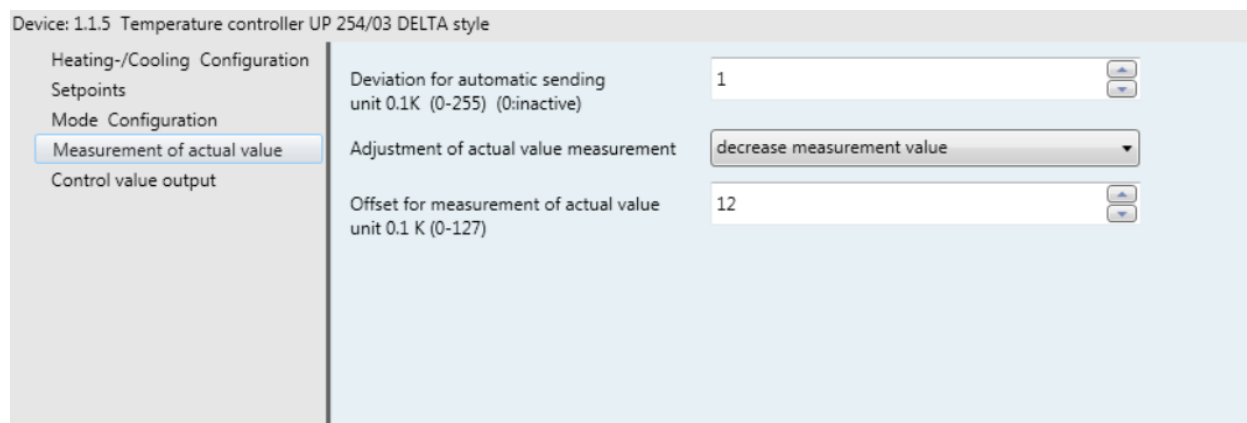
Device: 1.1.5 Temperature controller UP 254/03 DELTA style

Heating-/Cooling Configuration
Setpoints
Mode Configuration
Measurement of actual value
Control value output

Deviation for automatic sending unit 0.1K (0-255) (0:inactive)
1

Adjustment of actual value measurement
decrease measurement value

Offset for measurement of actual value unit 0.1 K (0-127)
12